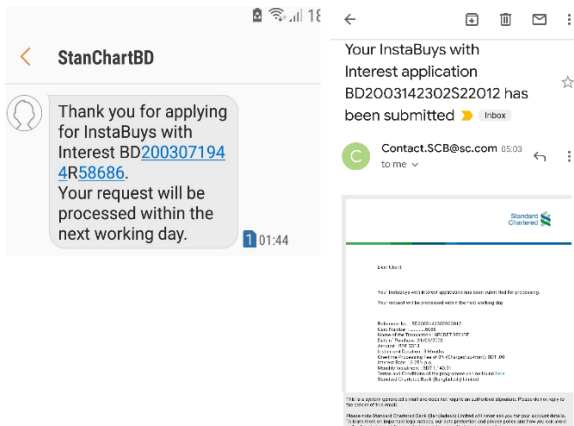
18

StanChartBD

Thank you for applying for InstaBuys with Interest BD2003071944R58686.
Your request will be processed within the next working day.

1 01:44

Your InstaBuys with Interest application BD2003142302S22012 has been submitted

Inbox

C

Contact.SCB@sc.com 05:03

to me

Standard Chartered

Dear Client,

Your InstaBuys with Interest application has been submitted for processing.

Your request will be processed within the next working day.

Reference No : BD2003142302S22012
Card Number : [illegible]
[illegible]
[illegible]
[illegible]
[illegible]
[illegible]
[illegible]
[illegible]
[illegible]
Standard Chartered Bank (Bangladesh) Limited

This is a system generated email and does not require an authorised signature. Please do not reply to this email.

Please note Standard Chartered Bank (Bangladesh) Limited will never ask you for your account details. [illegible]